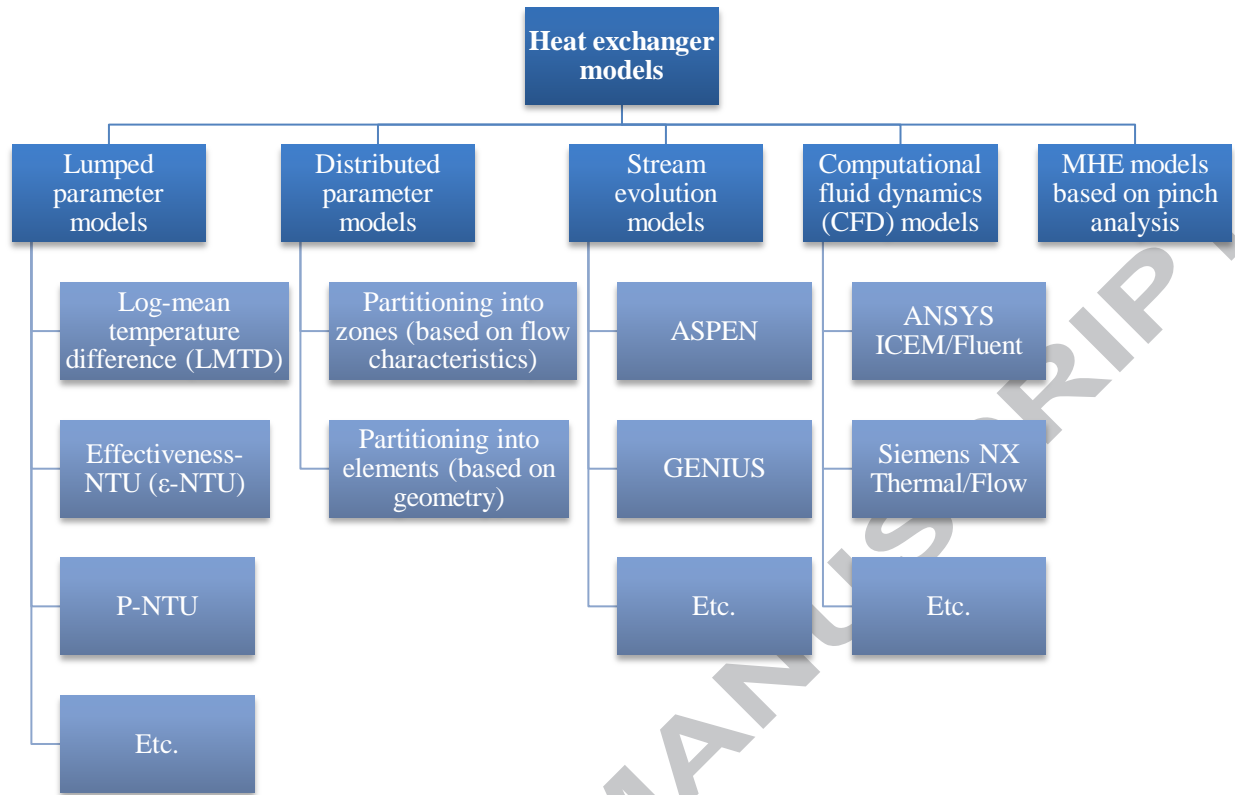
Heat exchanger models

Lumped parameter models

Log-mean temperature difference (LMTD)

Effectiveness-NTU (ε-NTU)

P-NTU

Etc.

Distributed parameter models

Partitioning into zones (based on flow characteristics)

Partitioning into elements (based on geometry)

Stream evolution models

ASPEN

GENIUS

Etc.

Computational fluid dynamics (CFD) models

ANSYS ICEM/Fluent

Siemens NX Thermal/Flow

Etc.

MHE models based on pinch analysis

MANUSCRIP